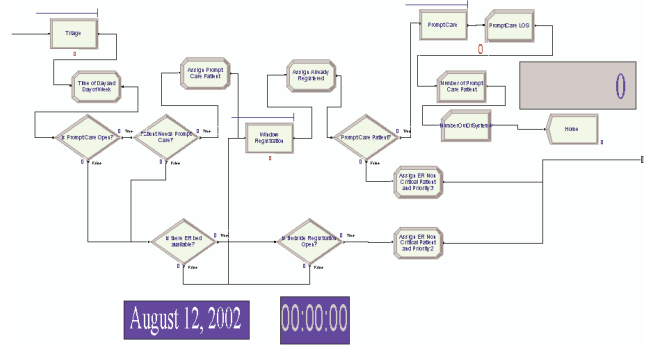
Triage
0
Time of Day and Day of Week
Is PromptCare Open?
True
False
0
0
Patient Needs PromptCare?
True
False
0
0
Assign Prompt Care Patient
Window Registration
0
Assign Already Registered
PromptCare Patient?
True
False
0
0
PromptCare
0
PromptCare LOS
Number of PromptCare Patient
NumberOfPtSystem
Home
0
0
Assign ER Non Critical Patient and Priority3
Is there ER bed available?
True
False
0
0
Is Bedside Registration Open?
True
False
0
0
Assign ER Non Critical Patient and Priority2
August 12, 2002
00:00:00